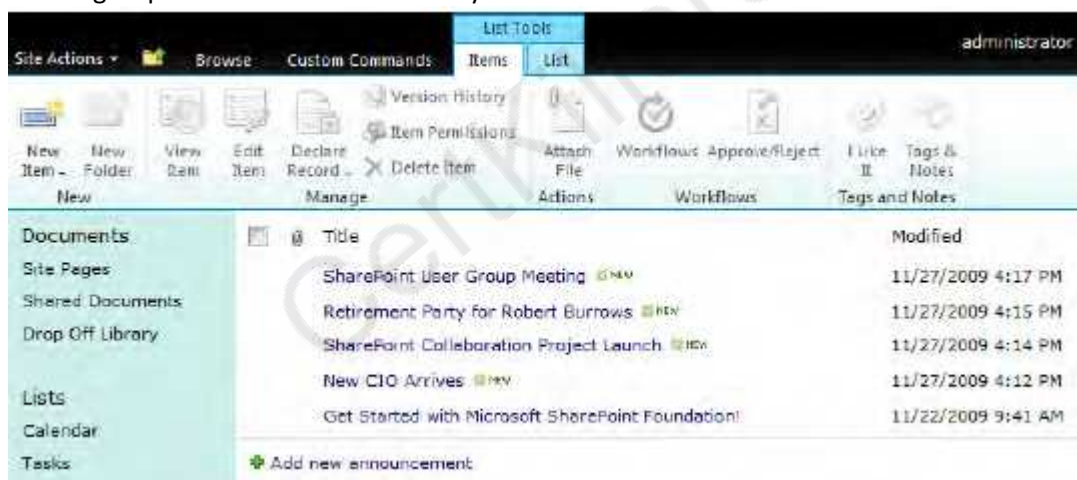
List Tools

Site Actions Browse Custom Commands Items List administrator

New Item New Folder View Item Edit Item Declare Record Version History Item Permissions Delete Item Attach File Workflows Approve/Reject I Like It Tags & Notes

New Manage Actions Workflows Tags and Notes

Documents
Site Pages
Shared Documents
Drop Off Library

Lists
Calendar
Tasks

| Title | Modified |
|---|---|
| SharePoint User Group Meeting NEW | 11/27/2009 4:17 PM |
| Retirement Party for Robert Burrows NEW | 11/27/2009 4:15 PM |
| SharePoint Collaboration Project Launch NEW | 11/27/2009 4:14 PM |
| New CIO Arrives NEW | 11/27/2009 4:12 PM |
| Get Started with Microsoft SharePoint Foundation! | 11/22/2009 9:41 AM |

Add new announcement